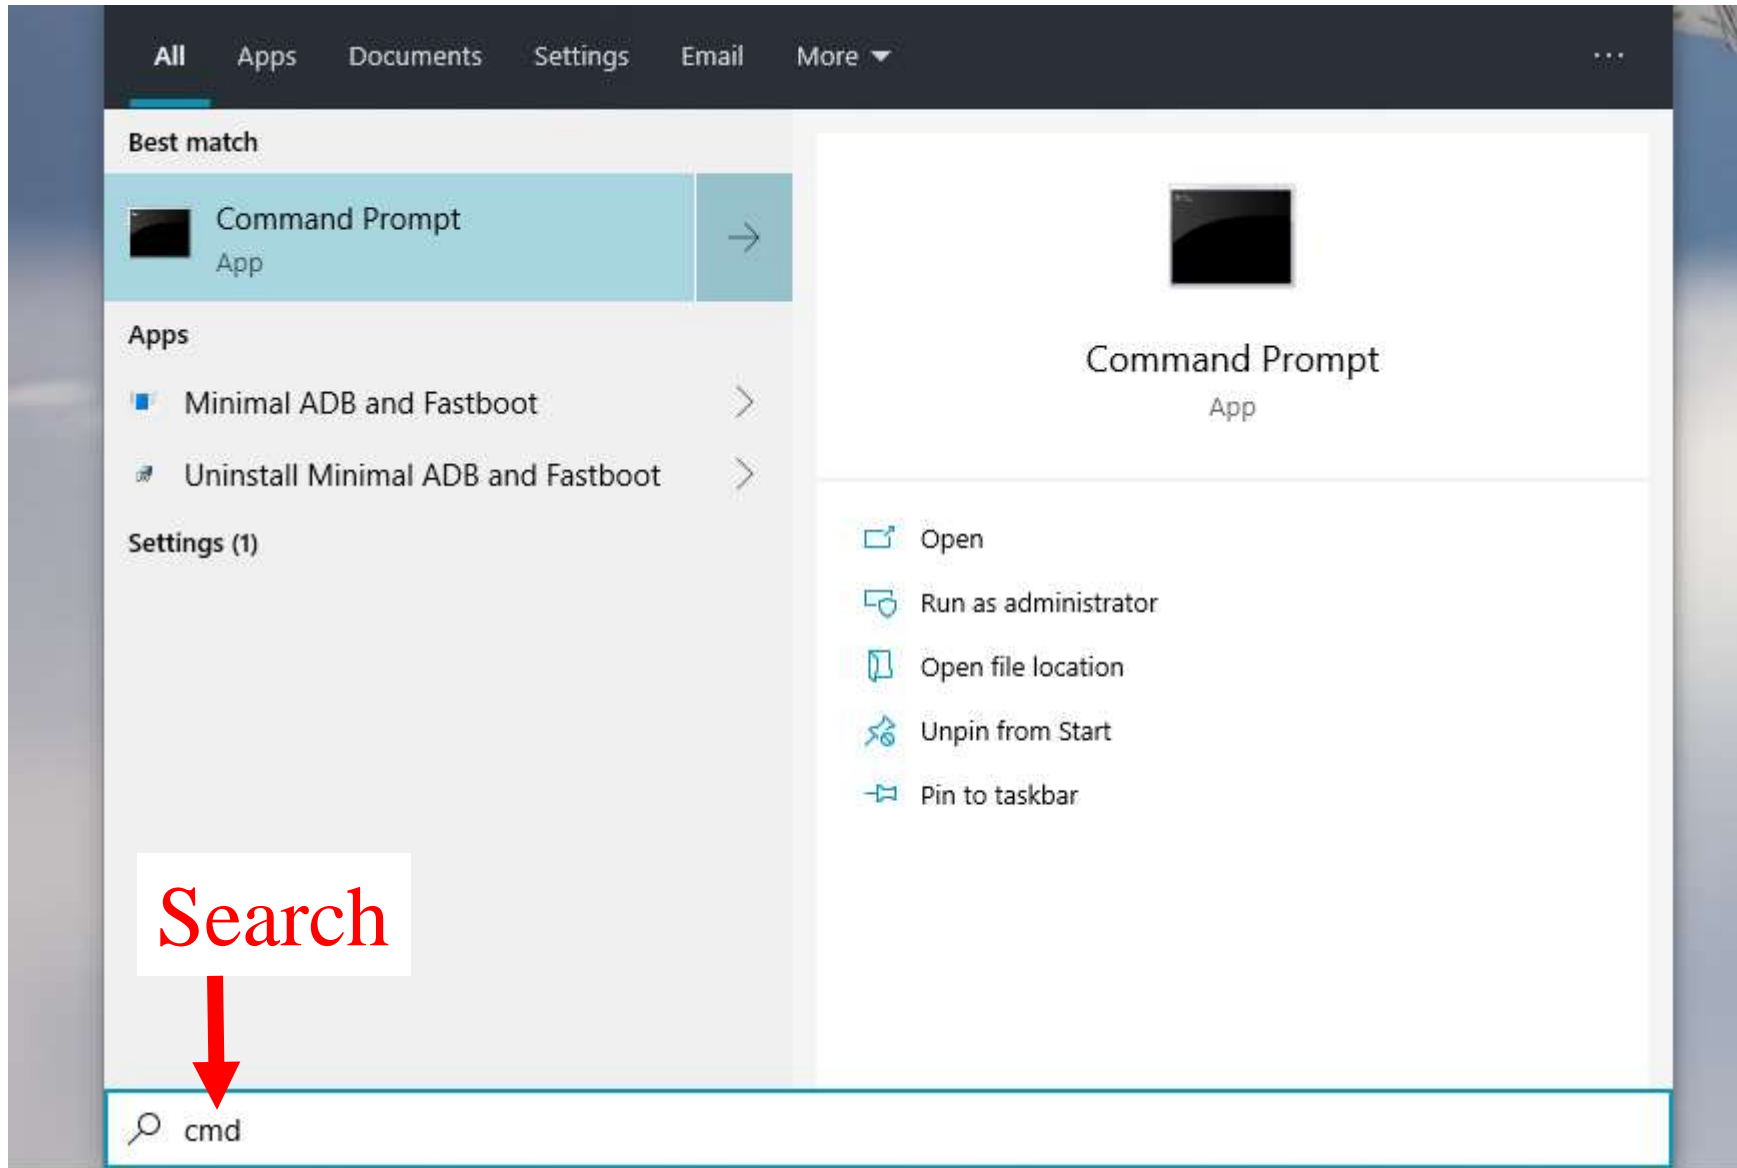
All Apps Documents Settings Email More ▾ ···

Best match

Command Prompt
App

Apps

Minimal ADB and Fastboot

Uninstall Minimal ADB and Fastboot

Settings (1)

Command Prompt
App

Open

Run as administrator

Open file location

Unpin from Start

Pin to taskbar

Search

cmd